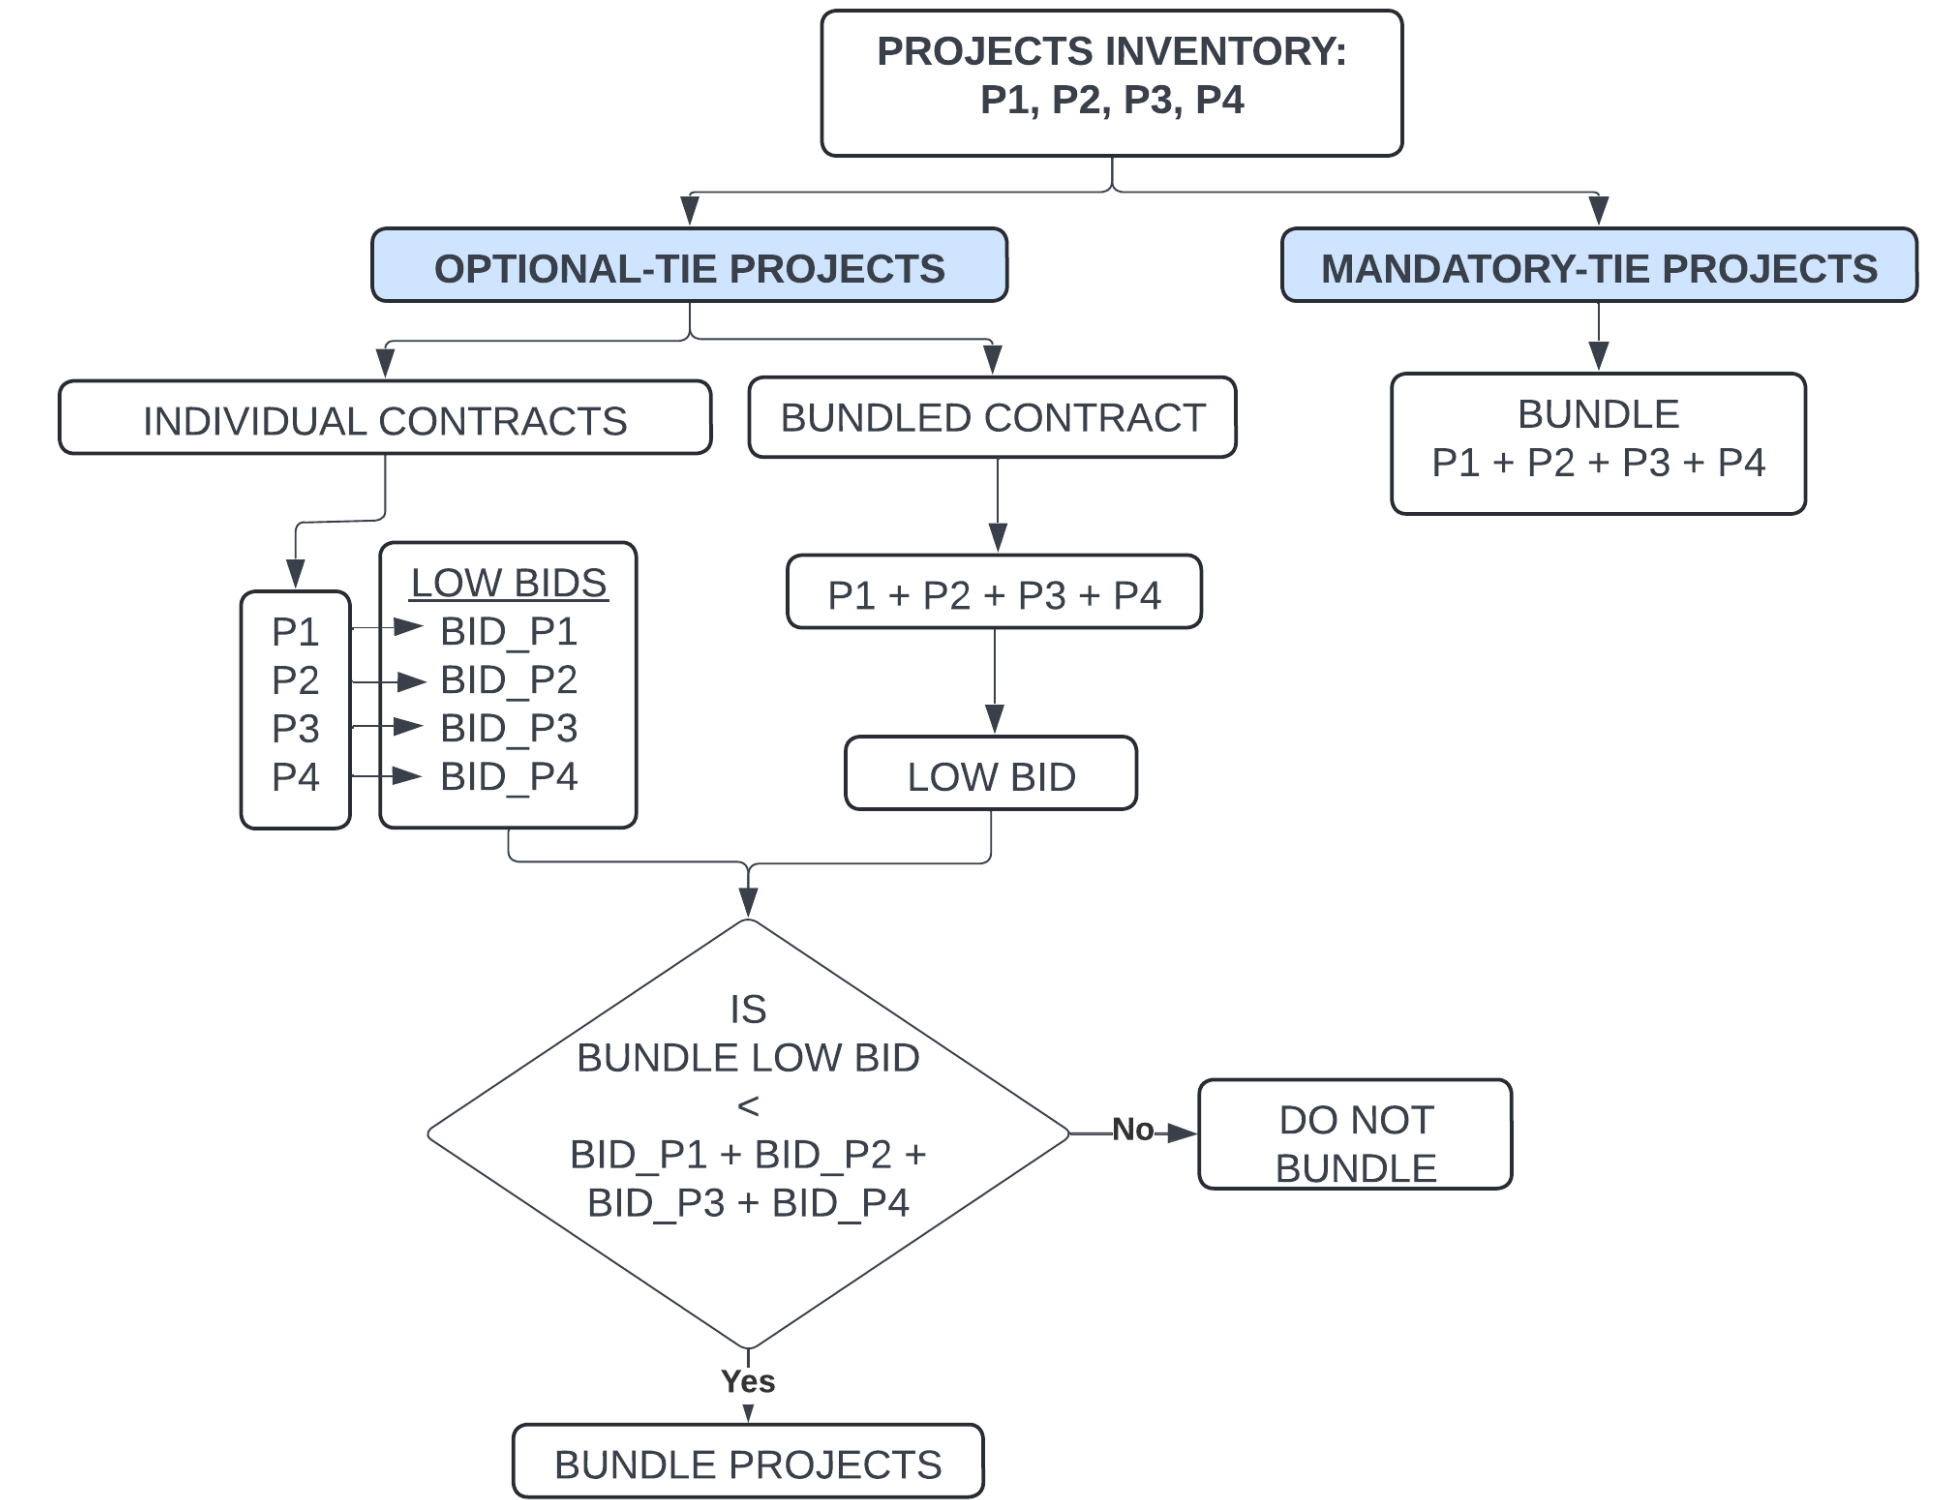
PROJECTS INVENTORY:
P1, P2, P3, P4

OPTIONAL-TIE PROJECTS

MANDATORY-TIE PROJECTS

INDIVIDUAL CONTRACTS

BUNDLED CONTRACT

BUNDLE
P1 + P2 + P3 + P4

P1
P2
P3
P4

LOW BIDS
BID_P1
BID_P2
BID_P3
BID_P4

P1 + P2 + P3 + P4

LOW BID

IS
BUNDLE LOW BID
<
BID_P1 + BID_P2 +
BID_P3 + BID_P4

No

DO NOT BUNDLE

Yes

BUNDLE PROJECTS